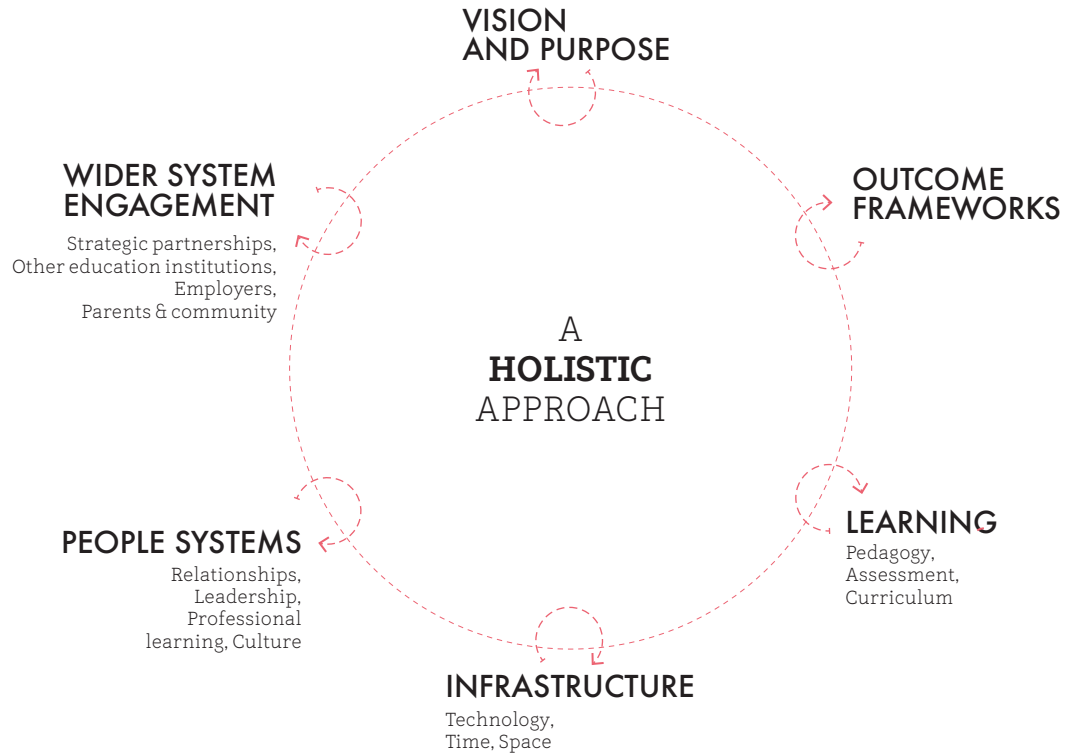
VISION AND PURPOSE

WIDER SYSTEM ENGAGEMENT

Strategic partnerships, Other education institutions, Employers, Parents & community

OUTCOME FRAMEWORKS

A **HOLISTIC** APPROACH

PEOPLE SYSTEMS

Relationships, Leadership, Professional learning, Culture

LEARNING

Pedagogy, Assessment, Curriculum

INFRASTRUCTURE

Technology, Time, Space